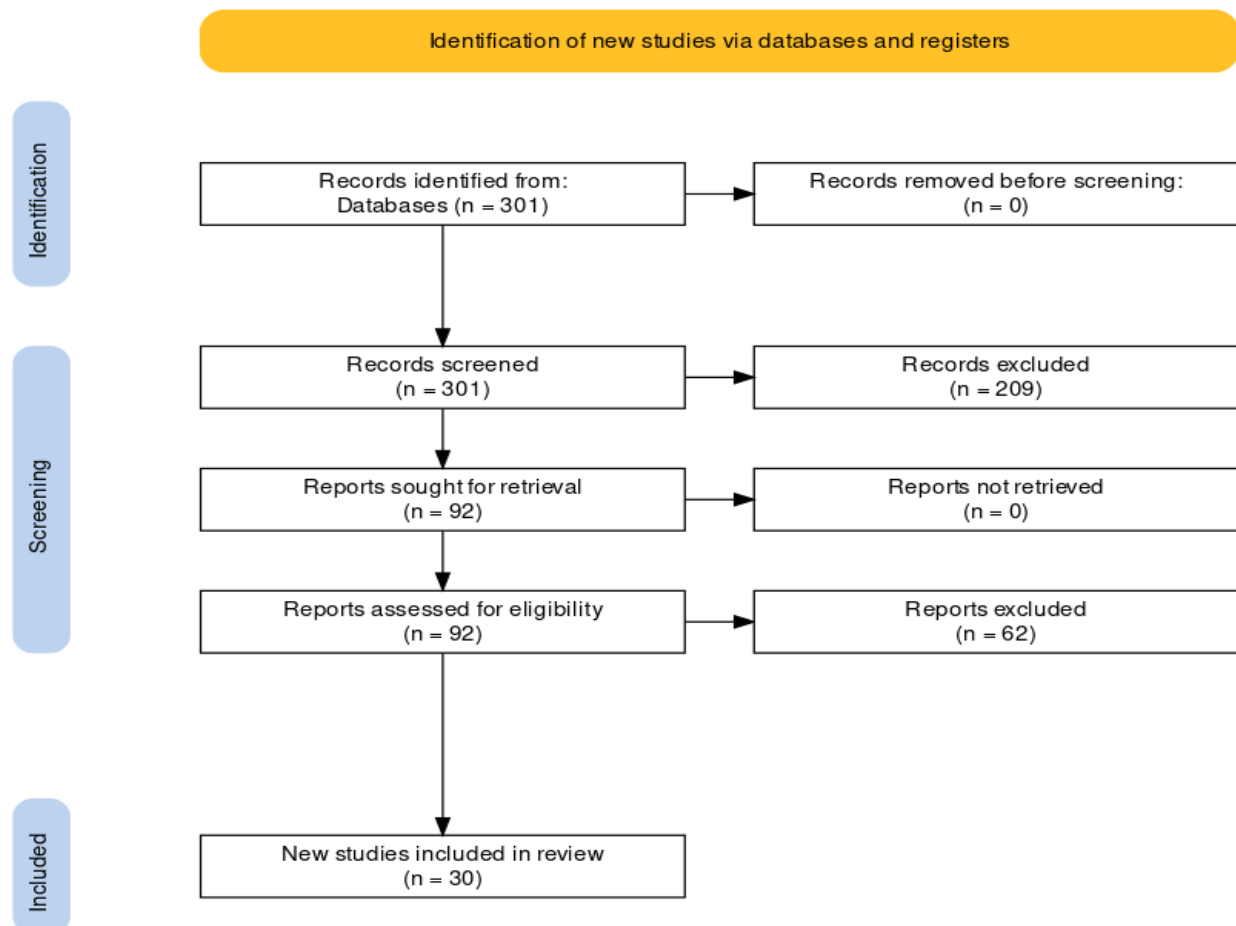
Identification of new studies via databases and registers

Identification

Records identified from:
Databases (n = 301)

Records removed before screening:
(n = 0)

Screening

Records screened
(n = 301)

Records excluded
(n = 209)

Reports sought for retrieval
(n = 92)

Reports not retrieved
(n = 0)

Reports assessed for eligibility
(n = 92)

Reports excluded
(n = 62)

Included

New studies included in review
(n = 30)